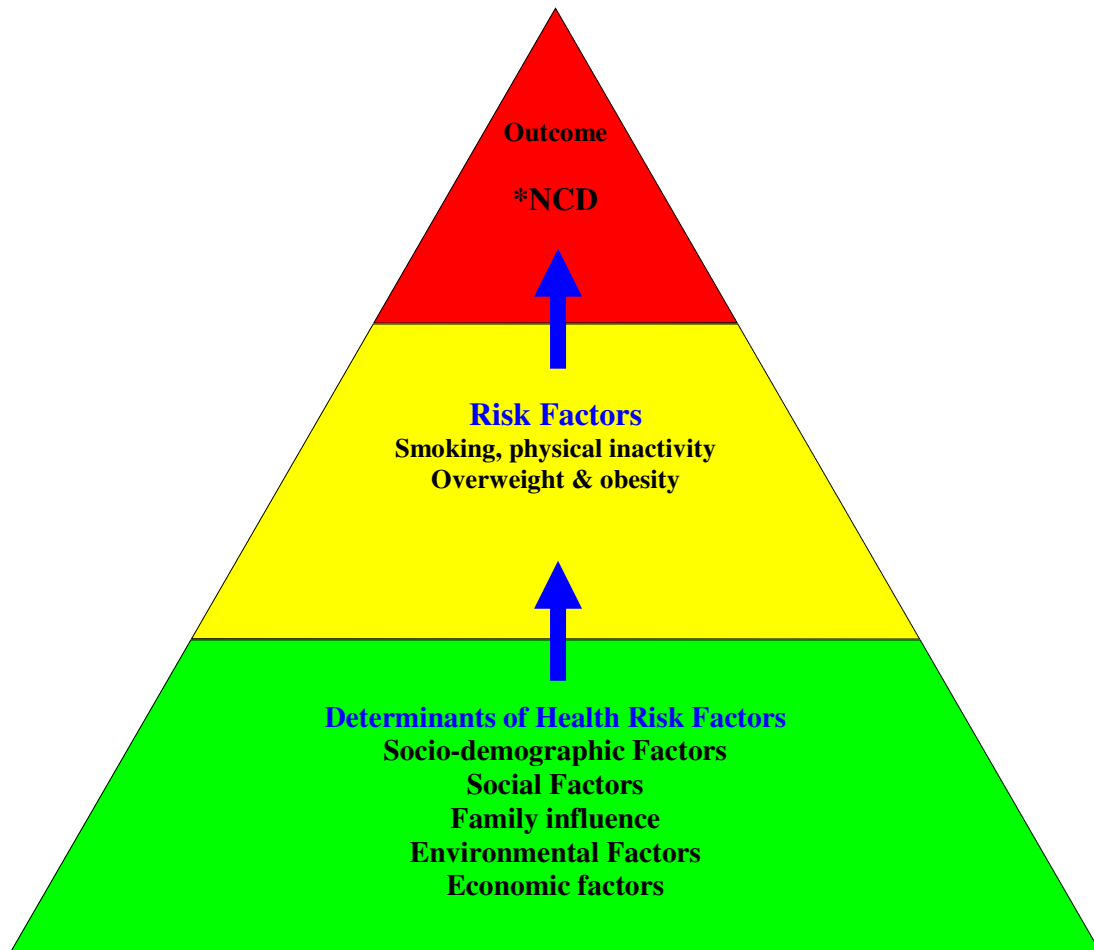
Outcome

*NCD

Risk Factors
Smoking, physical inactivity
Overweight & obesity

Determinants of Health Risk Factors
Socio-demographic Factors
Social Factors
Family influence
Environmental Factors
Economic factors